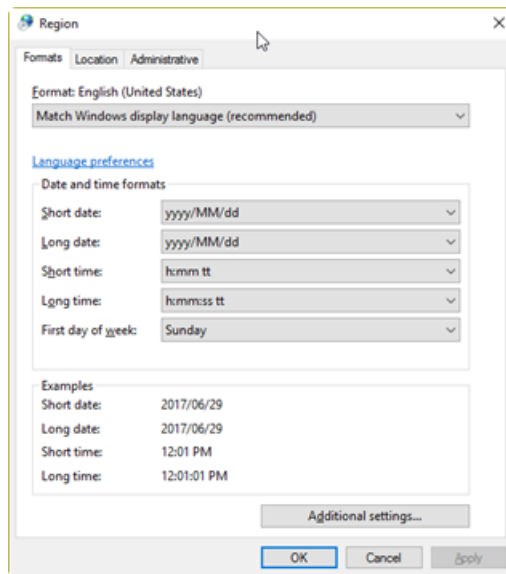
Region

×

Formats Location Administrative

Format: English (United States)

Match Windows display language (recommended)

Language preferences

Date and time formats

Short date: yyyy/MM/dd

Long date: yyyy/MM/dd

Short time: h:mm tt

Long time: h:mm:ss tt

First day of week: Sunday

Examples

Short date: 2017/06/29

Long date: 2017/06/29

Short time: 12:01 PM

Long time: 12:01:01 PM

Additional settings...

OK Cancel Apply